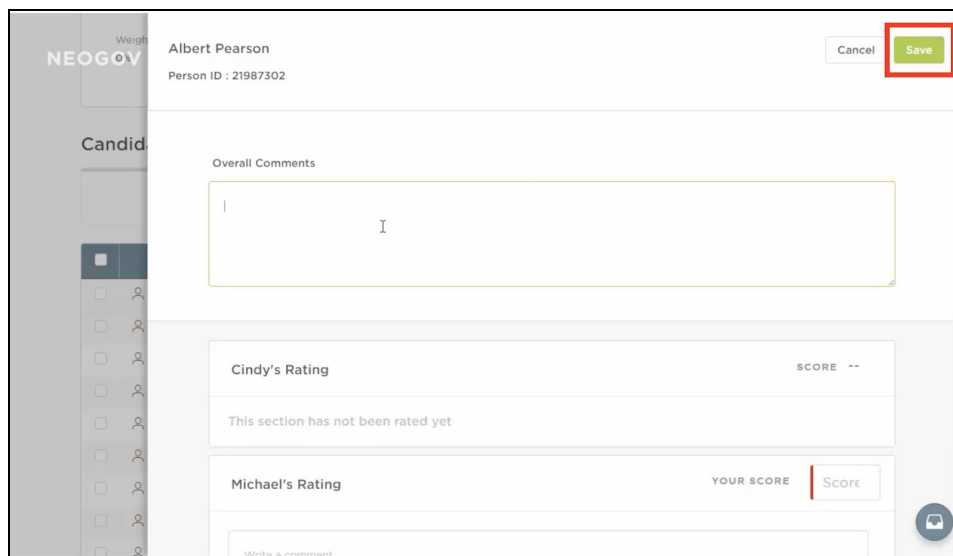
NEOGOV

Weigh

Candid

Albert Pearson

Person ID : 21987302

Cancel

Save

Overall Comments

Cindy's Rating

SCORE --

This section has not been rated yet

Michael's Rating

YOUR SCORE

Score

Write a comment